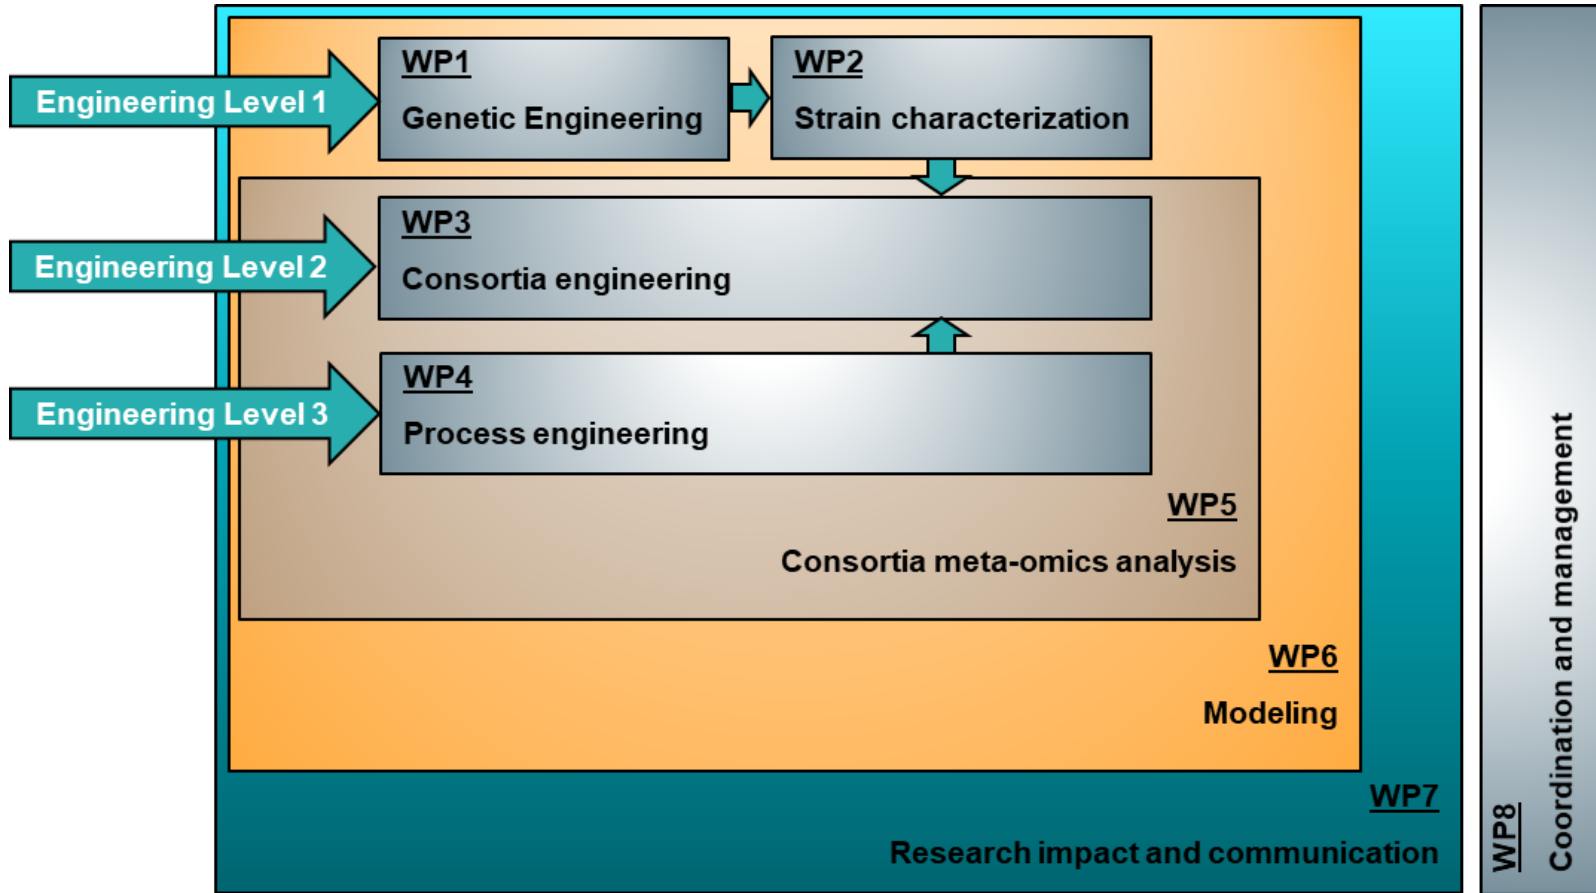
Engineering Level 1

WP1
Genetic Engineering

WP2
Strain characterization

Engineering Level 2

WP3
Consortia engineering

Engineering Level 3

WP4
Process engineering

WP5
Consortia meta-omics analysis

WP6
Modeling

WP7
Research impact and communication

WP8
Coordination and management